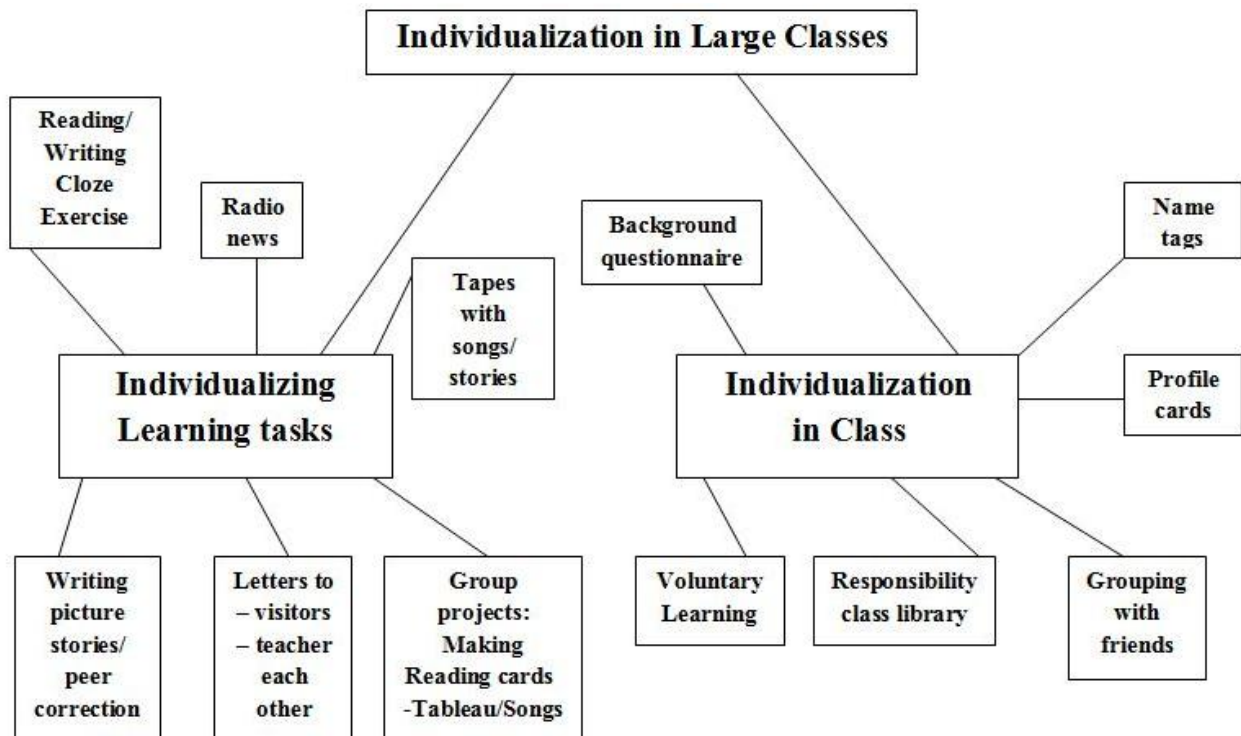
Individualization in Large Classes

Reading/ Writing Cloze Exercise

Radio news

Tapes with songs/ stories

Individualizing Learning tasks

Writing picture stories/ peer correction

Letters to – visitors – teacher each other

Group projects: Making Reading cards -Tableau/Songs

Background questionnaire

Name tags

Individualization in Class

Profile cards

Voluntary Learning

Responsibility class library

Grouping with friends